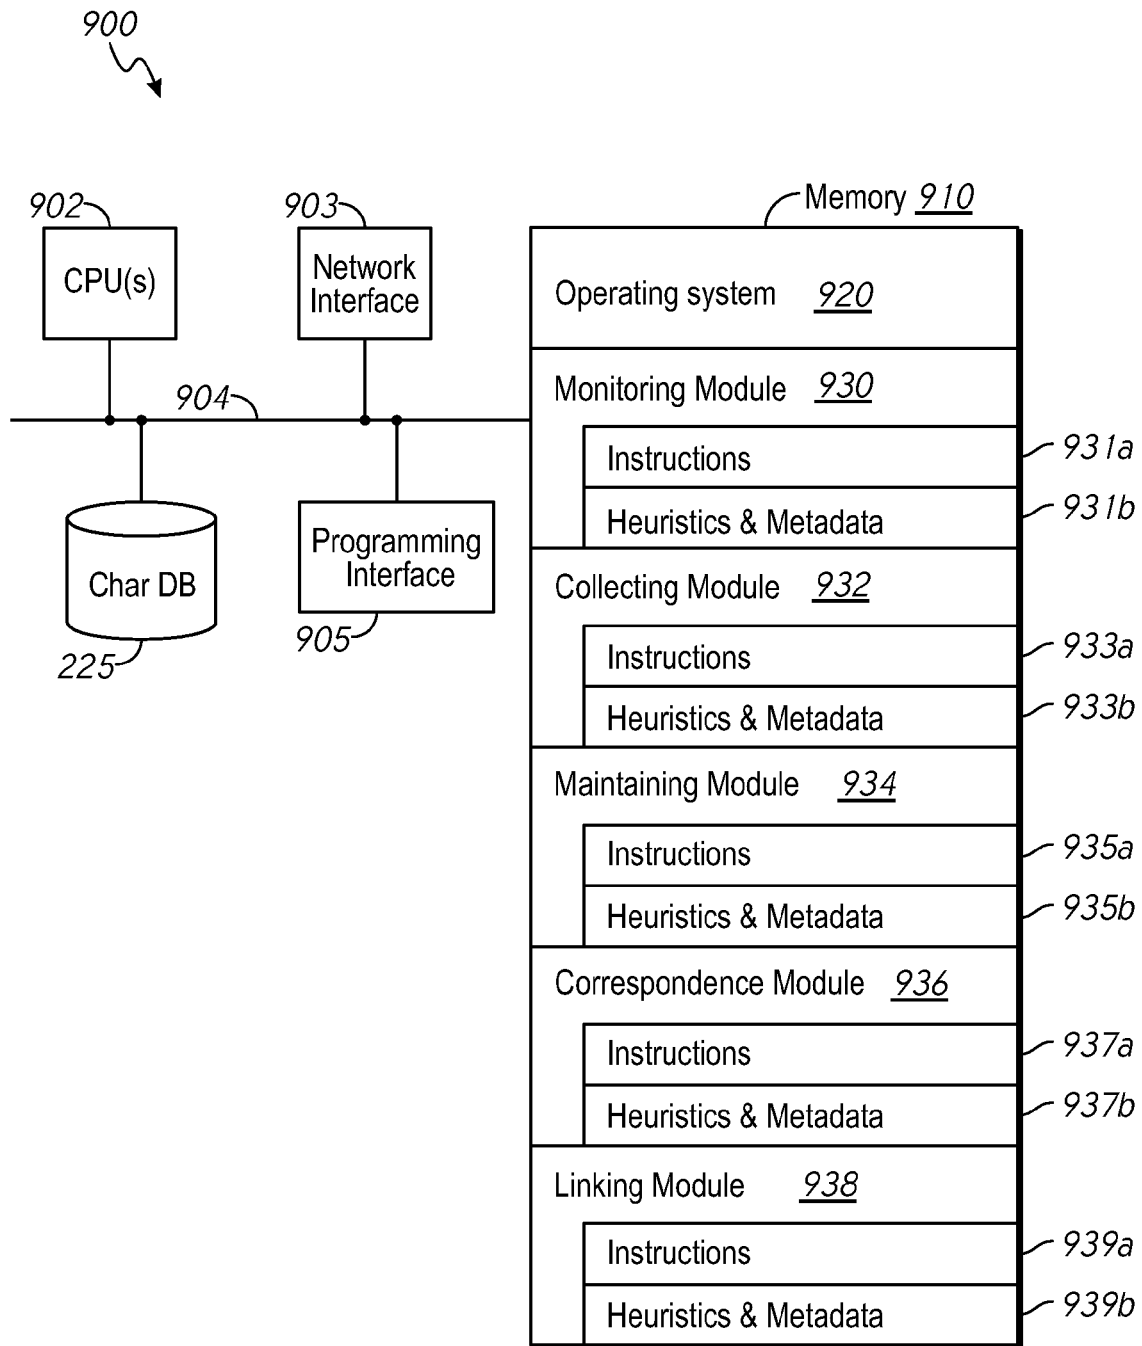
900

902
CPU(s)

903
Network Interface

904

Char DB
225

Programming Interface
905

Memory 910

Operating system 920

Monitoring Module 930
Instructions 931a
Heuristics & Metadata 931b

Collecting Module 932
Instructions 933a
Heuristics & Metadata 933b

Maintaining Module 934
Instructions 935a
Heuristics & Metadata 935b

Correspondence Module 936
Instructions 937a
Heuristics & Metadata 937b

Linking Module 938
Instructions 939a
Heuristics & Metadata 939b